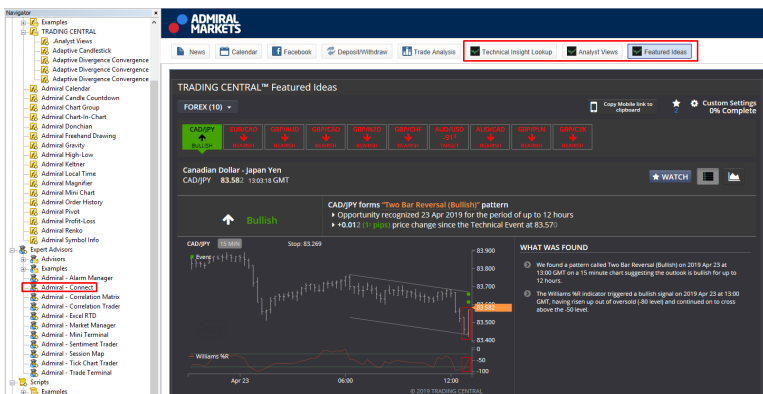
Navigator
Examples
TRADING CENTRAL
Analyst Views
Adaptive Candlestick
Adaptive Divergence Convergence
Adaptive Divergence Convergence
Adaptive Divergence Convergence
Admiral Calendar
Admiral Candle Countdown
Admiral Chart Group
Admiral Chart-In-Chart
Admiral Donchian
Admiral Freehand Drawing
Admiral Gravity
Admiral High-Low
Admiral Keltner
Admiral Local Time
Admiral Magnifier
Admiral Mini Chart
Admiral Order History
Admiral Pivot
Admiral Profit-Loss
Admiral Renko
Admiral Symbol Info
Expert Advisors
Advisors
Examples
Admiral - Alarm Manager
Admiral - Connect
Admiral - Correlation Matrix
Admiral - Correlation Trader
Admiral - Excel RTD
Admiral - Market Manager
Admiral - Mini Terminal
Admiral - Sentiment Trader
Admiral - Session Map
Admiral - Tick Chart Trader
Admiral - Trade Terminal
Scripts
Examples

ADMIRAL MARKETS

News | Calendar | Facebook | Deposit/Withdraw | Trade Analysis | Technical Insight Lookup | Analyst Views | Featured Ideas

TRADING CENTRAL™ Featured Ideas

FOREX (10)

Copy Mobile link to clipboard

2

Custom Settings 0% Complete

CAD/JPY BULLISH | EUR/CAD BEARISH | GBP/AUD BEARISH | GBP/CAD BEARISH | GBP/NZD BEARISH | GBP/CHF BEARISH | AUD/USD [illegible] | AUD/CAD BEARISH | GBP/JPY BEARISH | GBP/CHF BEARISH

Canadian Dollar - Japan Yen
CAD/JPY 83.582 13:03:18 GMT

WATCH

Bullish

CAD/JPY forms "Two Bar Reversal (Bullish)" pattern
• Opportunity recognized 23 Apr 2019 for the period of up to 12 hours
• +0.012 (1+ pips) price change since the Technical Event at 83.570

CAD/JPY 15 MIN Stop: 83.269
Event
83.900
83.800
83.700
83.600
83.582
83.500
83.400
Williams %R
0
-50
-100
Apr 23
06:00
12:00
© 2019 TRADING CENTRAL

WHAT WAS FOUND

We found a pattern called Two Bar Reversal (Bullish) on 2019 Apr 23 at 13:00 GMT on a 15 minute chart suggesting the outlook is bullish for up to 12 hours.

The Williams %R indicator triggered a bullish signal on 2019 Apr 23 at 13:00 GMT, having risen up out of oversold (-80 level) and continued on to cross above the -50 level.